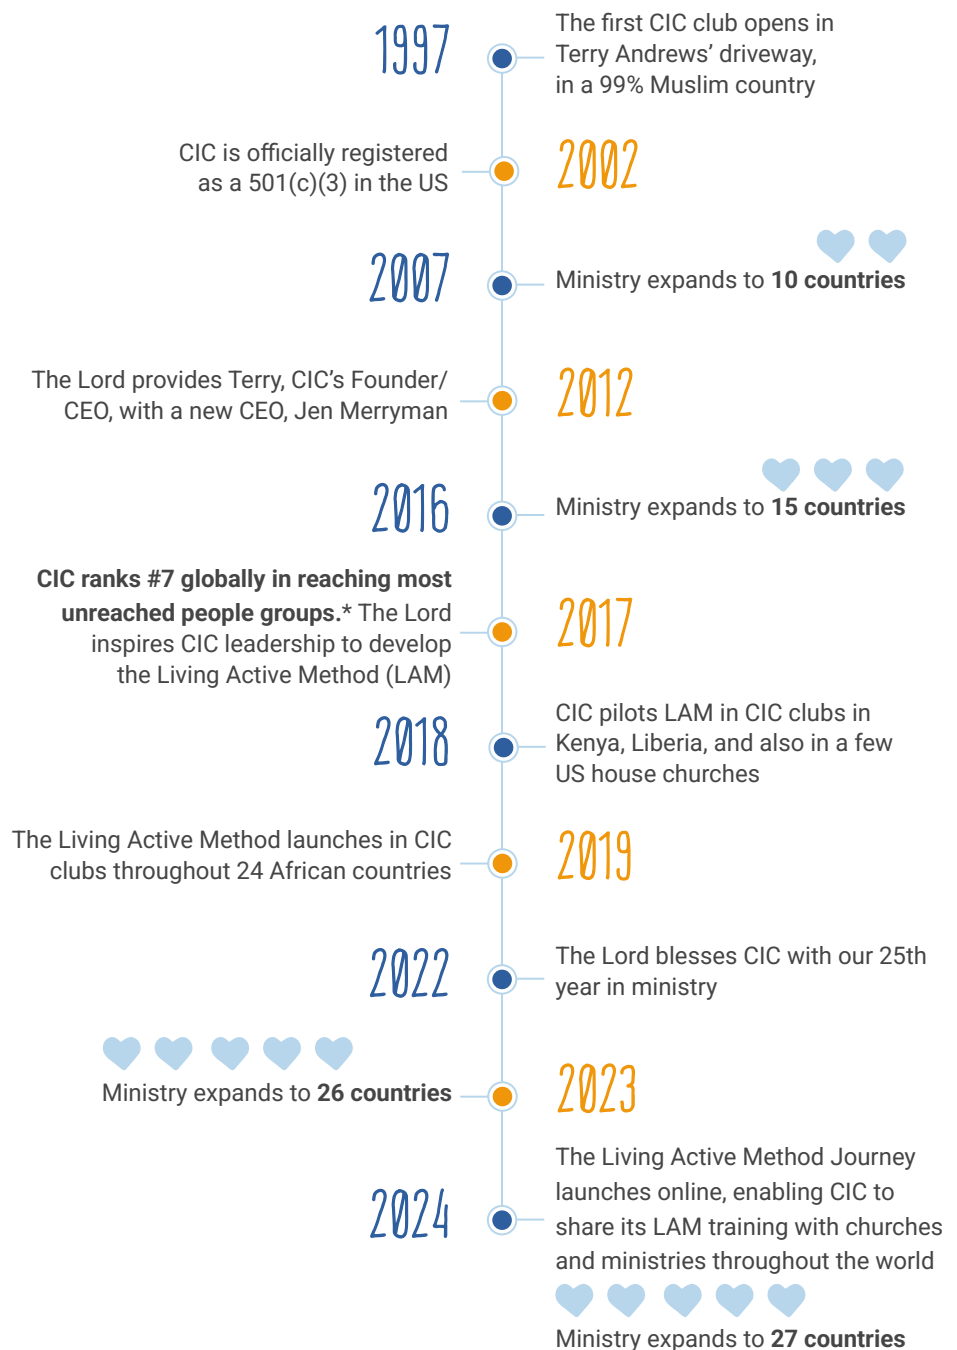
1997

The first CIC club opens in Terry Andrews' driveway, in a 99% Muslim country

CIC is officially registered as a 501(c)(3) in the US

2002

2007

Ministry expands to **10 countries**

The Lord provides Terry, CIC's Founder/ CEO, with a new CEO, Jen Merryman

2012

2016

Ministry expands to **15 countries**

**CIC ranks #7 globally in reaching most unreached people groups.*** The Lord inspires CIC leadership to develop the Living Active Method (LAM)

2017

2018

CIC pilots LAM in CIC clubs in Kenya, Liberia, and also in a few US house churches

The Living Active Method launches in CIC clubs throughout 24 African countries

2019

2022

The Lord blesses CIC with our 25th year in ministry

Ministry expands to **26 countries**

2023

2024

The Living Active Method Journey launches online, enabling CIC to share its LAM training with churches and ministries throughout the world

Ministry expands to **27 countries**